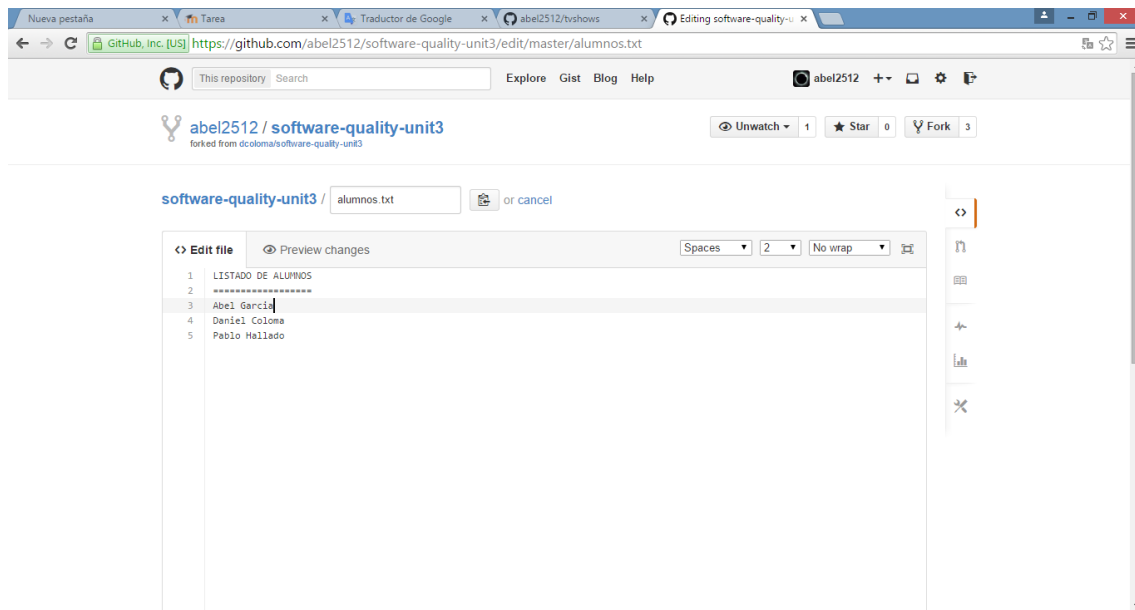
Nueva pestaña ×
Tarea ×
Traductor de Google ×
abel2512/tvshows ×
Editing software-quality-u ×

GitHub, Inc. [US] https://github.com/abel2512/software-quality-unit3/edit/master/alumnos.txt

This repository Search
Explore Gist Blog Help
abel2512 +▾

abel2512 / software-quality-unit3
forked from dcoloma/software-quality-unit3

Unwatch ▾ 1
Star 0
Fork 3

software-quality-unit3 / alumnos.txt or cancel

<> Edit file
Preview changes
Spaces ▾ 2 ▾ No wrap ▾

1 LISTADO DE ALUMNOS
2 ==================
3 Abel Garcia
4 Daniel Coloma
5 Pablo Hallado